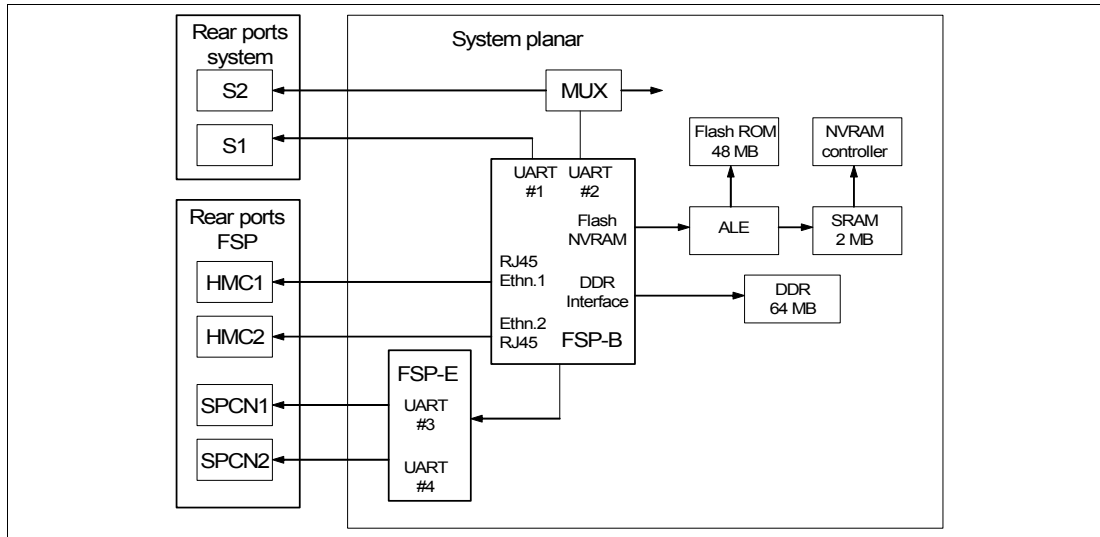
Rear ports system

S2

S1

Rear ports FSP

HMC1

HMC2

SPCN1

SPCN2

System planar

MUX

Flash ROM 48 MB

NVRAM controller

UART #1

UART #2

Flash NVRAM

ALE

SRAM 2 MB

RJ45 Ethn.1

DDR Interface

DDR 64 MB

Ethn.2 RJ45

FSP-B

FSP-E

UART #3

UART #4